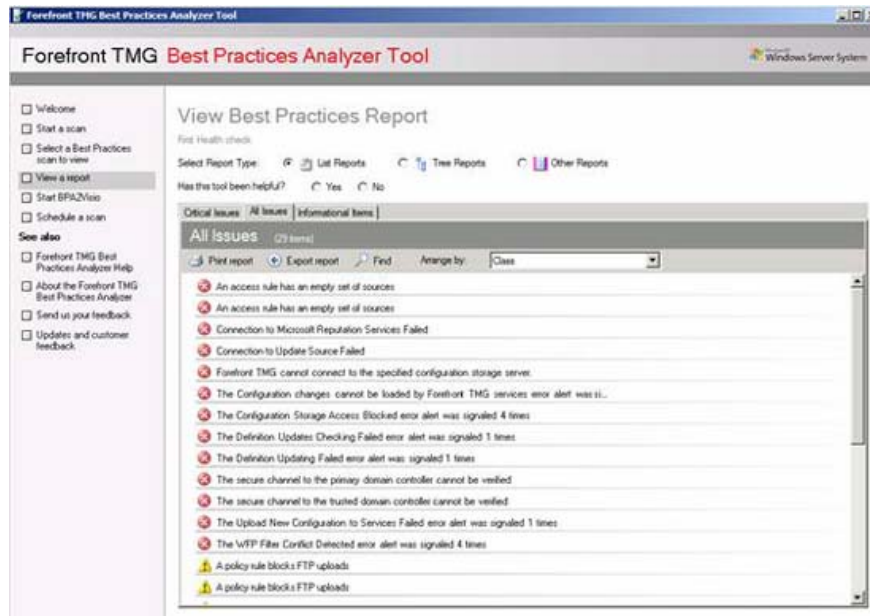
Forefront TMG Best Practices Analyzer Tool

Forefront TMG Best Practices Analyzer Tool

Microsoft Windows Server System

Welcome
Start a scan
Select a Best Practices scan to view
View a report
Start BPA2Visio
Schedule a scan
See also
Forefront TMG Best Practices Analyzer Help
About the Forefront TMG Best Practices Analyzer
Send us your feedback
Updates and customer feedback

View Best Practices Report
First Health check
Select Report Type: List Reports Tree Reports Other Reports
Has this tool been helpful? Yes No

Critical Issues | All Issues | Informational Items

All Issues (29 items)
Print report Export report Find Arrange by: Class

An access rule has an empty set of sources
An access rule has an empty set of sources
Connection to Microsoft Reputation Services Failed
Connection to Update Source Failed
Forefront TMG cannot connect to the specified configuration storage server.
The Configuration changes cannot be loaded by Forefront TMG services error alert was si...
The Configuration Storage Access Blocked error alert was signaled 4 times
The Definition Updates Checking Failed error alert was signaled 1 times
The Definition Updating Failed error alert was signaled 1 times
The secure channel to the primary domain controller cannot be verified
The secure channel to the trusted domain controller cannot be verified
The Upload New Configuration to Services Failed error alert was signaled 1 times
The WFP Filter Conflict Detected error alert was signaled 4 times
A policy rule blocks FTP uploads
A policy rule blocks FTP uploads